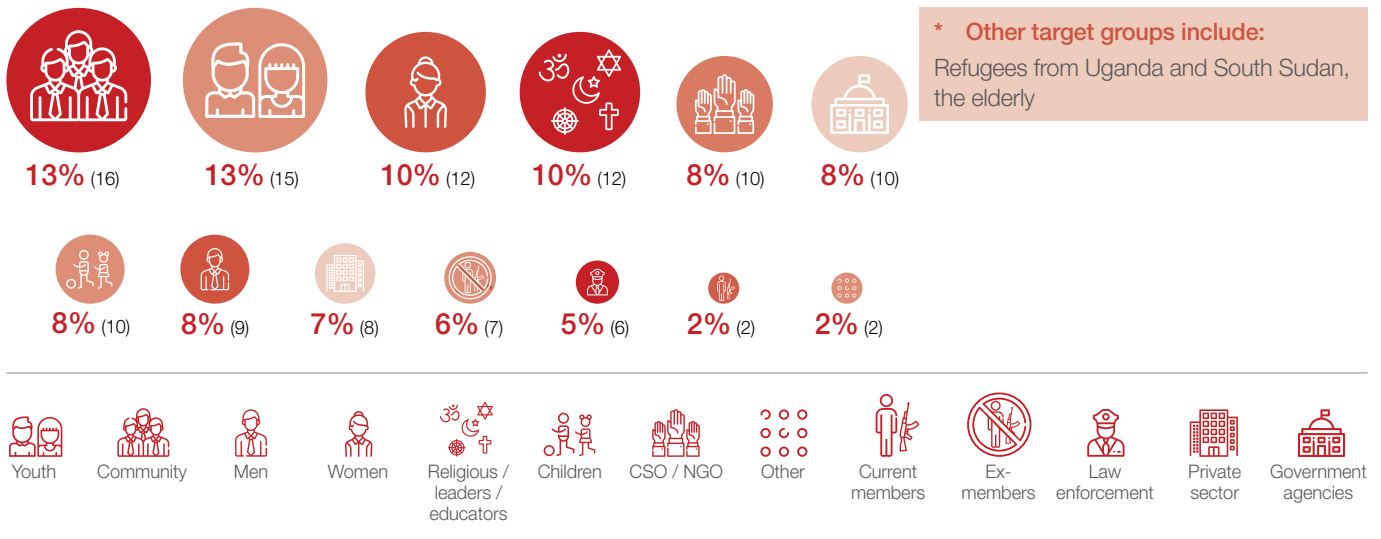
13% (16)
13% (15)
10% (12)
10% (12)
8% (10)
8% (10)

* Other target groups include:
Refugees from Uganda and South Sudan, the elderly

8% (10)
8% (9)
7% (8)
6% (7)
5% (6)
2% (2)
2% (2)

Youth
Community
Men
Women
Religious / leaders / educators
Children
CSO / NGO
Other
Current members
Ex-members
Law enforcement
Private sector
Government agencies